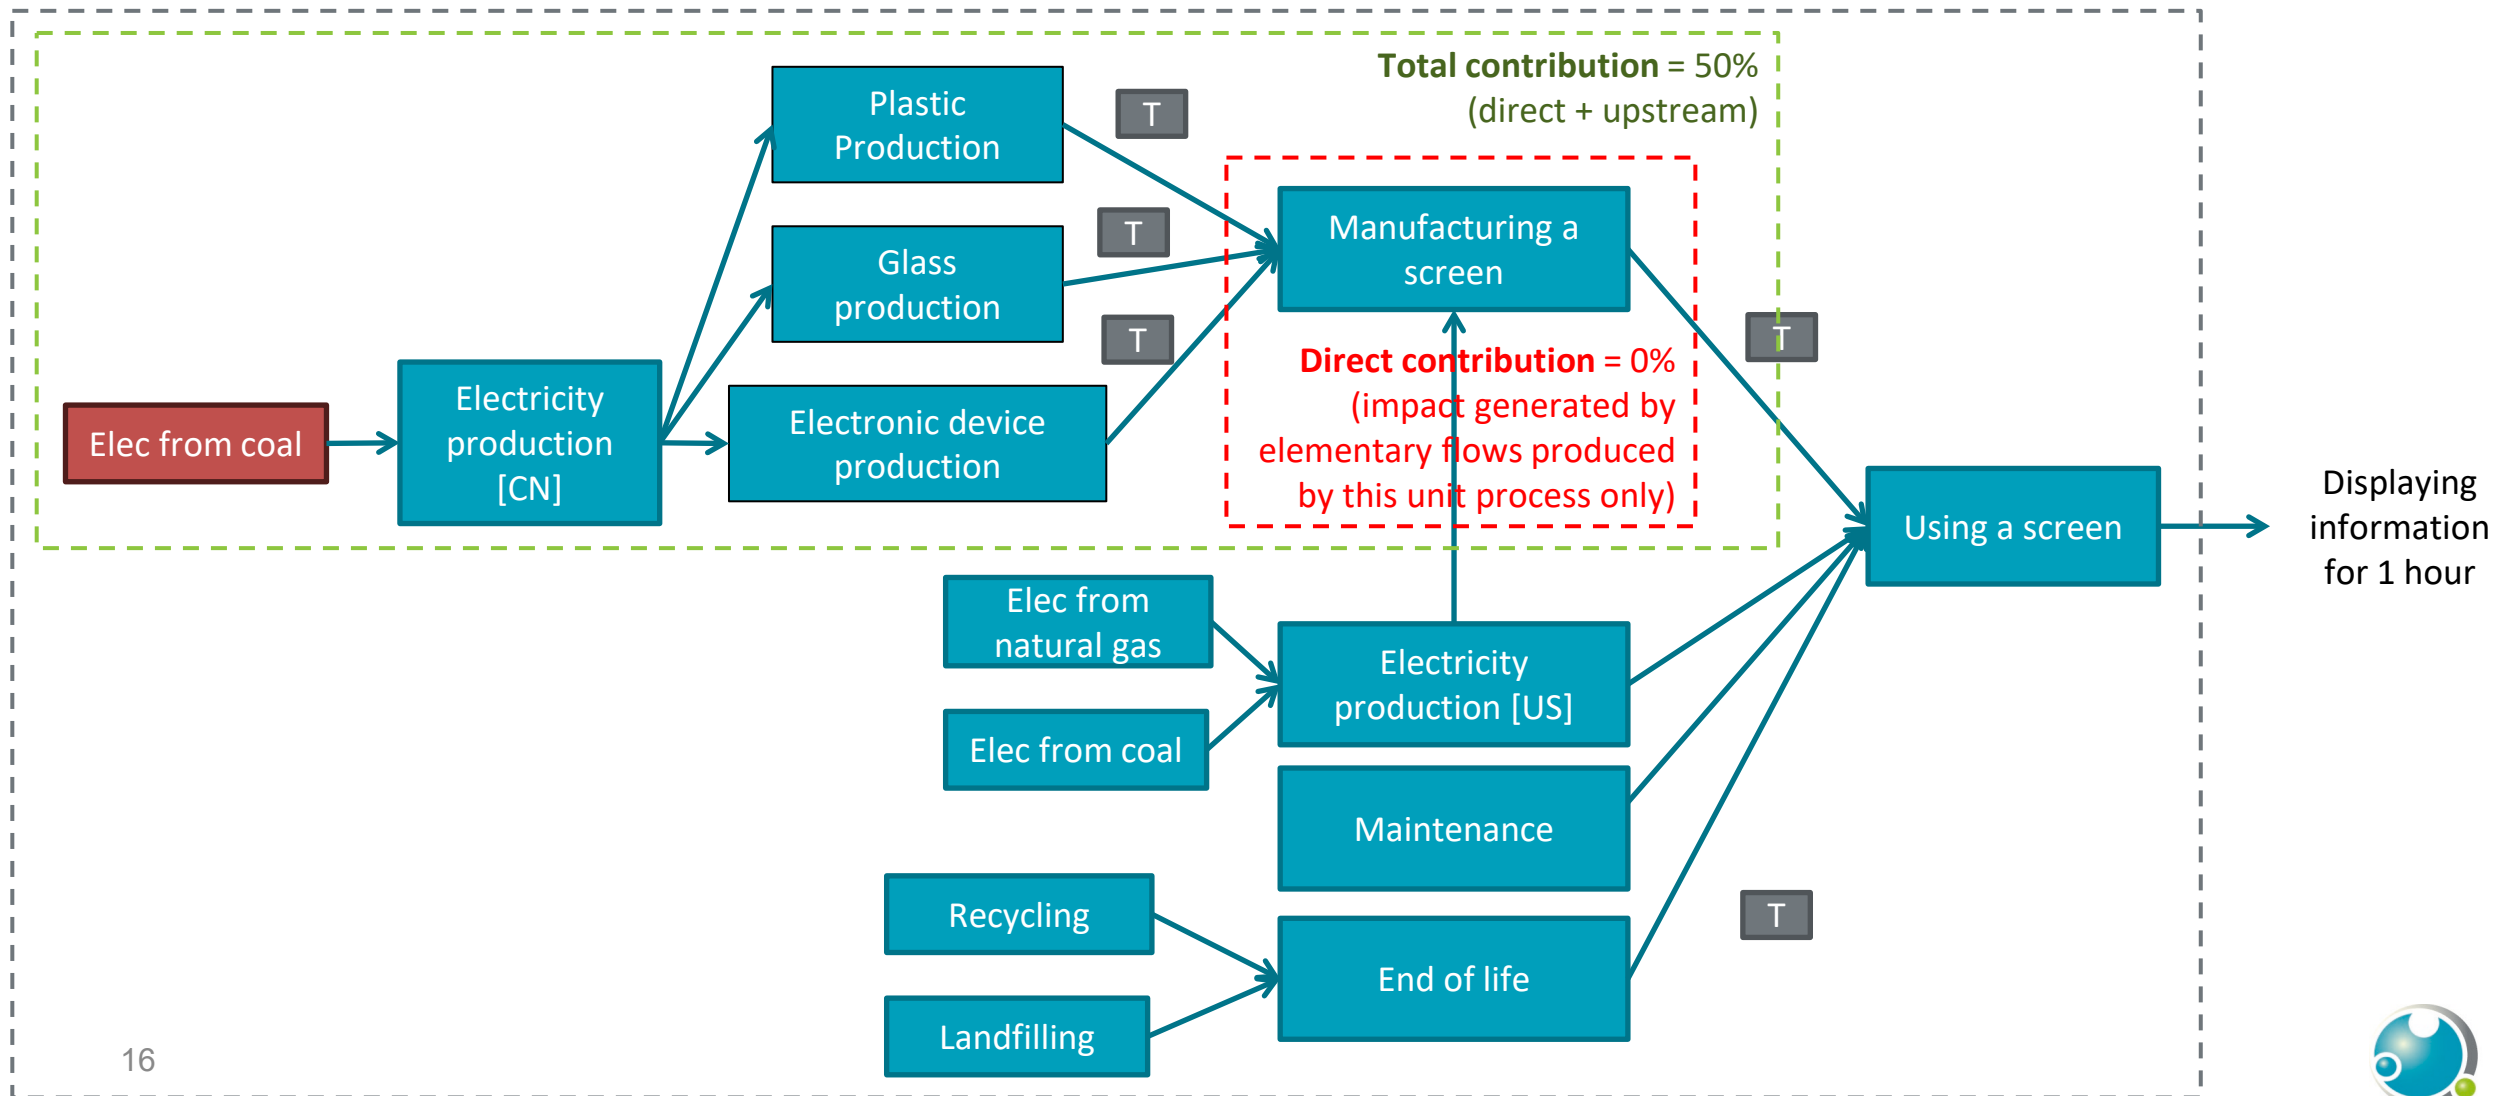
Total contribution = 50%
(direct + upstream)

Plastic Production

T

Glass production

T

Electronic device production

T

Manufacturing a screen

Direct contribution = 0%
(impact generated by elementary flows produced by this unit process only)

T

Elec from coal

Electricity production [CN]

Using a screen

Displaying information for 1 hour

Elec from natural gas

Elec from coal

Electricity production [US]

Maintenance

Recycling

Landfilling

End of life

T

16